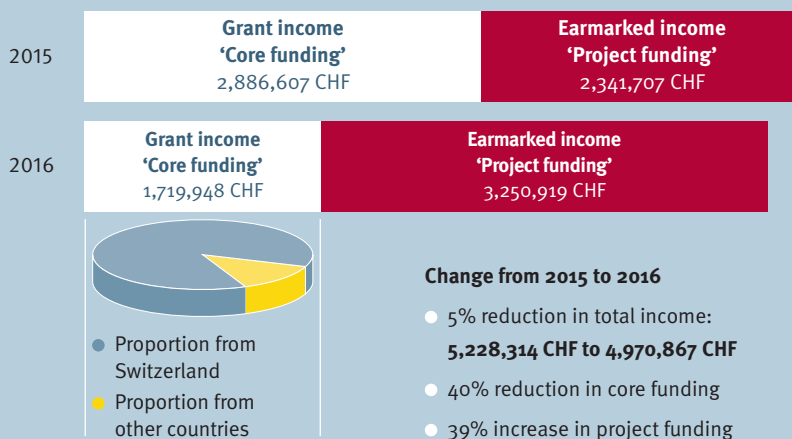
2015

Grant income
'Core funding'
2,886,607 CHF

Earmarked income
'Project funding'
2,341,707 CHF

2016

Grant income
'Core funding'
1,719,948 CHF

Earmarked income
'Project funding'
3,250,919 CHF

Proportion from Switzerland

Proportion from other countries

Change from 2015 to 2016

5% reduction in total income:
**5,228,314 CHF to 4,970,867 CHF**

40% reduction in core funding

39% increase in project funding